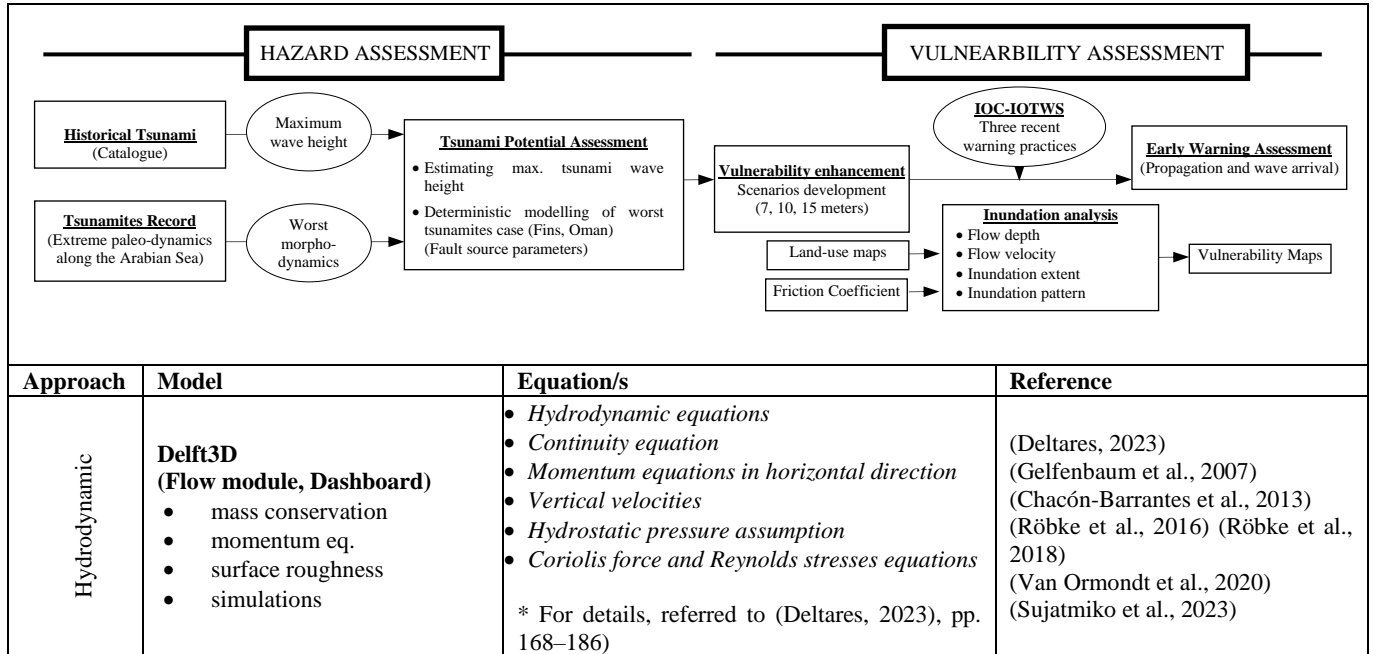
HAZARD ASSESSMENT

VULNEARBILITY ASSESSMENT

**Historical Tsunami**
(Catalogue)

Maximum wave height

**Tsunamites Record**
(Extreme paleo-dynamics along the Arabian Sea)

Worst morpho-dynamics

**Tsunami Potential Assessment**
• Estimating max. tsunami wave height
• Deterministic modelling of worst tsunamites case (Fins, Oman) (Fault source parameters)

**Vulnerability enhancement**
Scenarios development (7, 10, 15 meters)

**IOC-IOTWS**
Three recent warning practices

**Early Warning Assessment**
(Propagation and wave arrival)

Land-use maps

Friction Coefficient

**Inundation analysis**
• Flow depth
• Flow velocity
• Inundation extent
• Inundation pattern

Vulnerability Maps

| Approach | Model | Equation/s | Reference |
|---|---|---|---|
| Hydrodynamic | **Delft3D (Flow module, Dashboard)** • mass conservation • momentum eq. • surface roughness • simulations | • *Hydrodynamic equations* • *Continuity equation* • *Momentum equations in horizontal direction* • *Vertical velocities* • *Hydrostatic pressure assumption* • *Coriolis force and Reynolds stresses equations* * For details, referred to (Deltares, 2023), pp. 168–186) | (Deltares, 2023) (Gelfenbaum et al., 2007) (Chacón-Barrantes et al., 2013) (Röbke et al., 2016) (Röbke et al., 2018) (Van Ormondt et al., 2020) (Sujatmiko et al., 2023) |